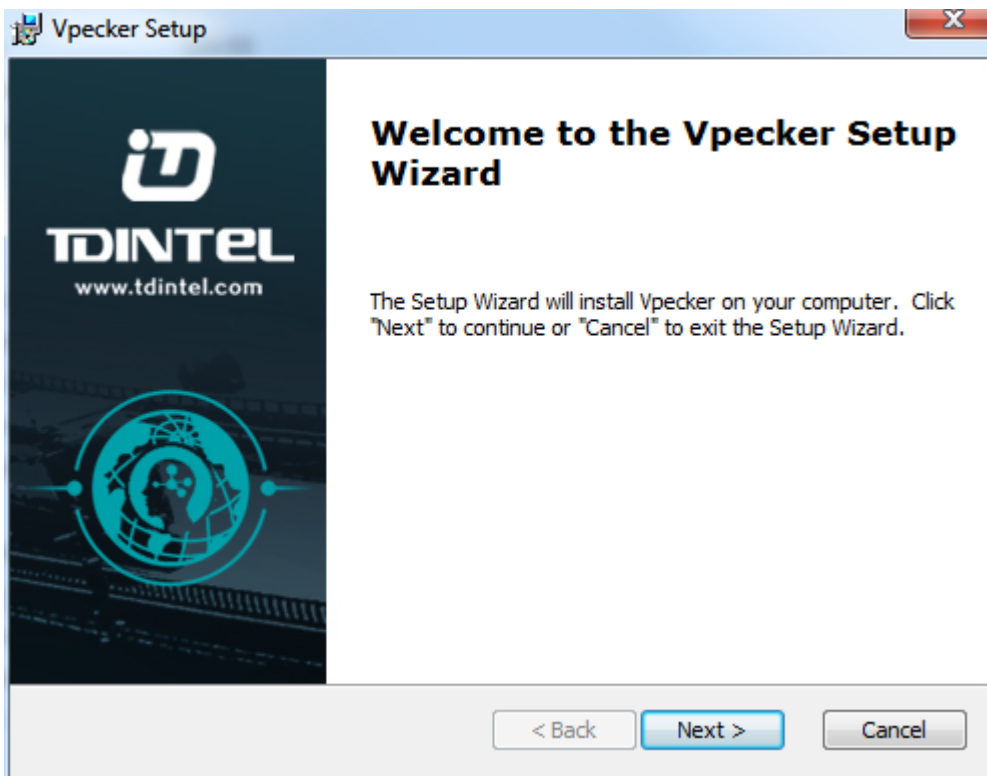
Vpecker Setup

TDINTEL
www.tdintel.com

Welcome to the Vpecker Setup Wizard

The Setup Wizard will install Vpecker on your computer. Click "Next" to continue or "Cancel" to exit the Setup Wizard.

< Back
Next >
Cancel